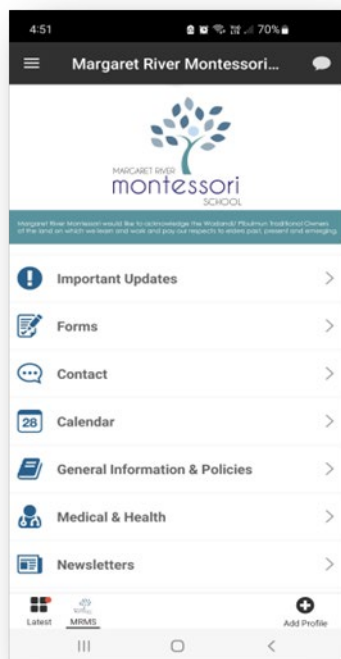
4:51

70%

Margaret River Montessori...

MARGARET RIVER
montessori
SCHOOL

Margaret River Montessori would like to acknowledge the Wadandi Pibulmun Traditional Owners of the land on which we learn and work and pay our respects to elders past, present and emerging.

Important Updates

Forms

Contact

28 Calendar

General Information & Policies

Medical & Health

Newsletters

Latest

MRMS

Add Profile